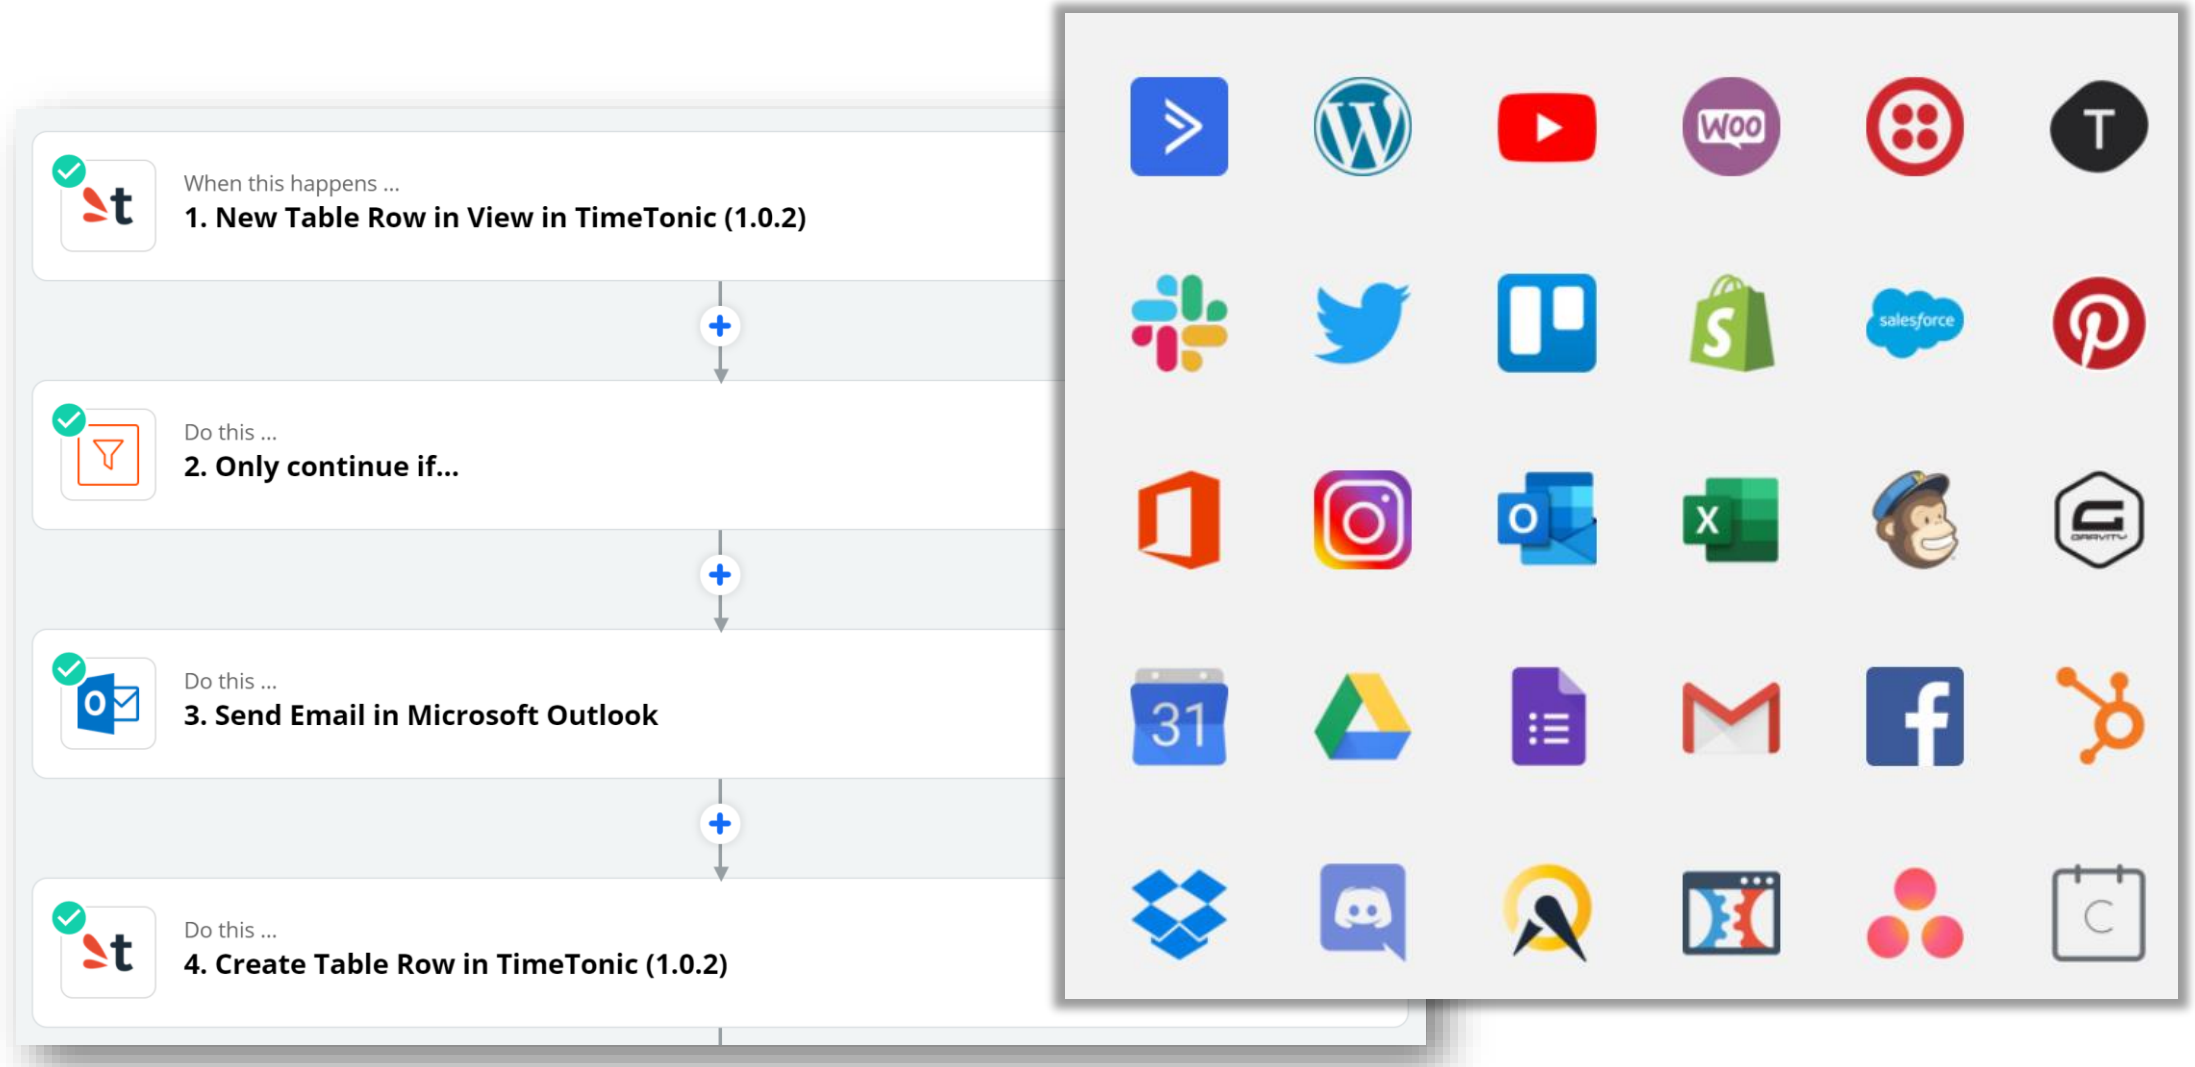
When this happens ...
1. New Table Row in View in TimeTonic (1.0.2)

Do this ...
2. Only continue if...

Do this ...
3. Send Email in Microsoft Outlook

Do this ...
4. Create Table Row in TimeTonic (1.0.2)

Woo
T
salesforce
31